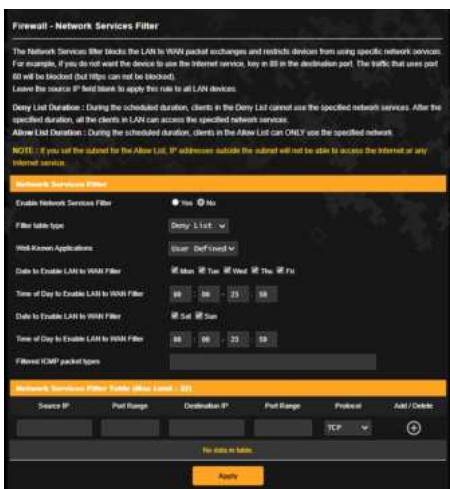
Firewall - Network Services Filter

The Network Services filter blocks the LAN to WAN packet exchanges and restricts devices from using specific network services. For example, if you do not want the device to use the Internet service, key in 80 in the destination port. The traffic that uses port 80 will be blocked (but https can not be blocked).
Leave the source IP field blank to apply this rule to all LAN devices.

Deny List Duration : During the scheduled duration, clients in the Deny List cannot use the specified network services. After the specified duration, all the clients in LAN can access the specified network services.
Allow List Duration : During the scheduled duration, clients in the Allow List can ONLY use the specified network.

NOTE : If you set the subnet for the Allow List, IP addresses outside the subnet will not be able to access the Internet or any Internet service.

Network Services Filter

Enable Network Services Filter ● Yes ● No

Filter table type Deny List

Well-Known Applications User Defined

Date to Enable LAN to WAN Filter Mon Tue Wed Thu Fri

Time of Day to Enable LAN to WAN Filter 00 : 00 - 23 : 59

Date to Enable LAN to WAN Filter Sat Sun

Time of Day to Enable LAN to WAN Filter 00 : 00 - 23 : 59

Filtered ICMP packet types

Network Services Filter Table (Max Limit : 32)

| Source IP | Port Range | Destination IP | Port Range | Protocol | Add / Delete |
|---|---|---|---|---|---|
| | | | | TCP | ⊕ |
| No data in table. | | | | | |

Apply